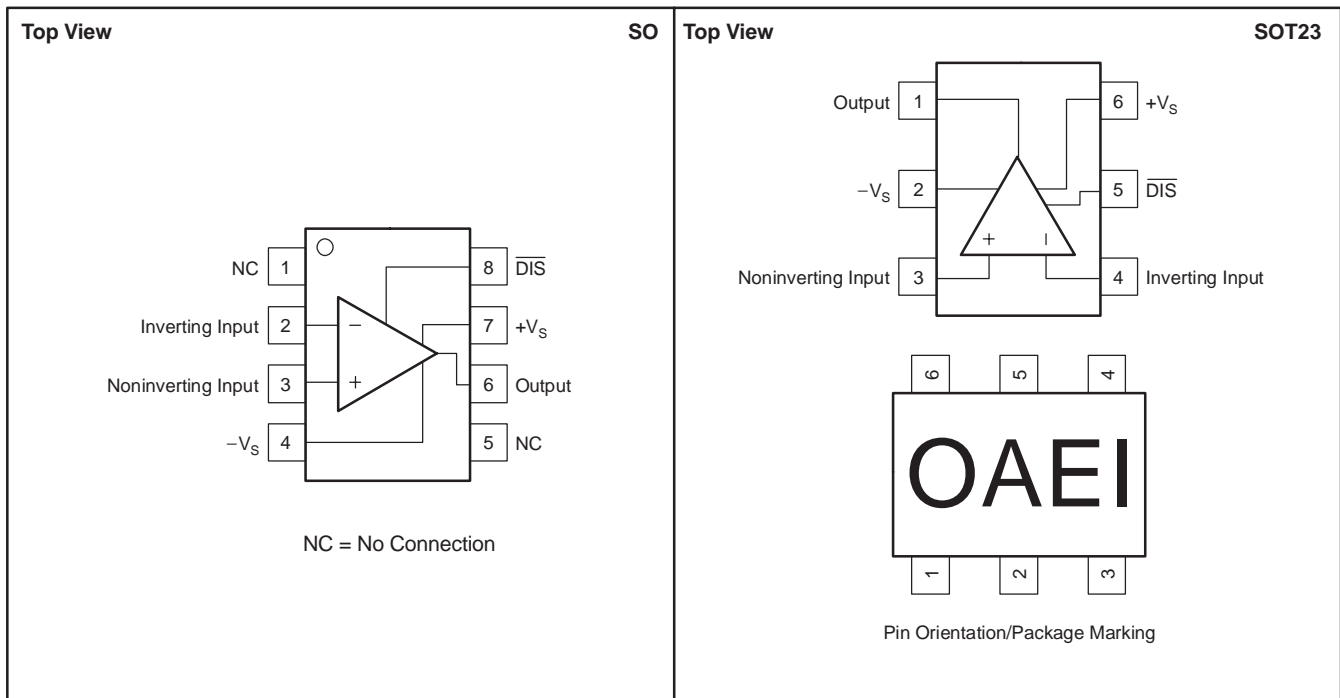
Top View SO

NC 1
Inverting Input 2
Noninverting Input 3
$-V_S$ 4

8 $\overline{DIS}$
7 $+V_S$
6 Output
5 NC

−
+

NC = No Connection

Top View SOT23

Output 1
$-V_S$ 2
Noninverting Input 3

6 $+V_S$
5 $\overline{DIS}$
4 Inverting Input

+
−

6 5 4

OAEI

1 2 3

Pin Orientation/Package Marking